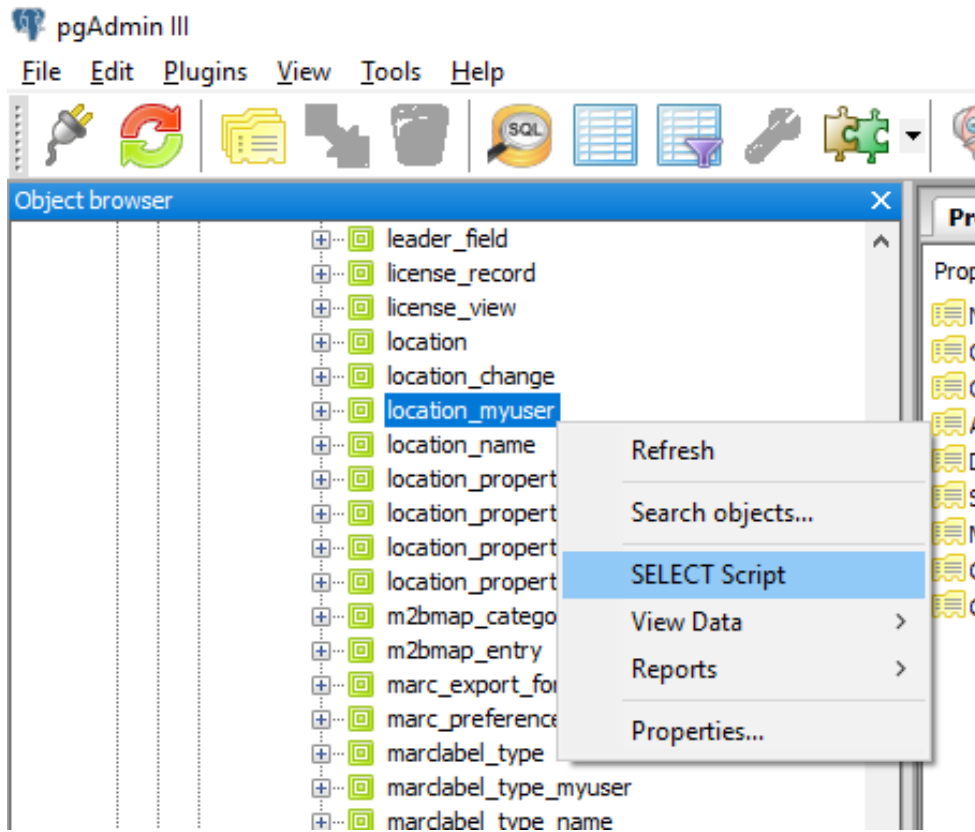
pgAdmin III

File Edit Plugins View Tools Help

SQL

Object browser

leader_field
license_record
license_view
location
location_change
location_myuser
location_name
location_propert
location_propert
location_propert
location_propert
m2bmap_catego
m2bmap_entry
marc_export_fo
marc_preference
marclabel_type
marclabel_type_myuser
marclabel_type_name

Refresh
Search objects...
SELECT Script
View Data
Reports
Properties...

Pr
Prop